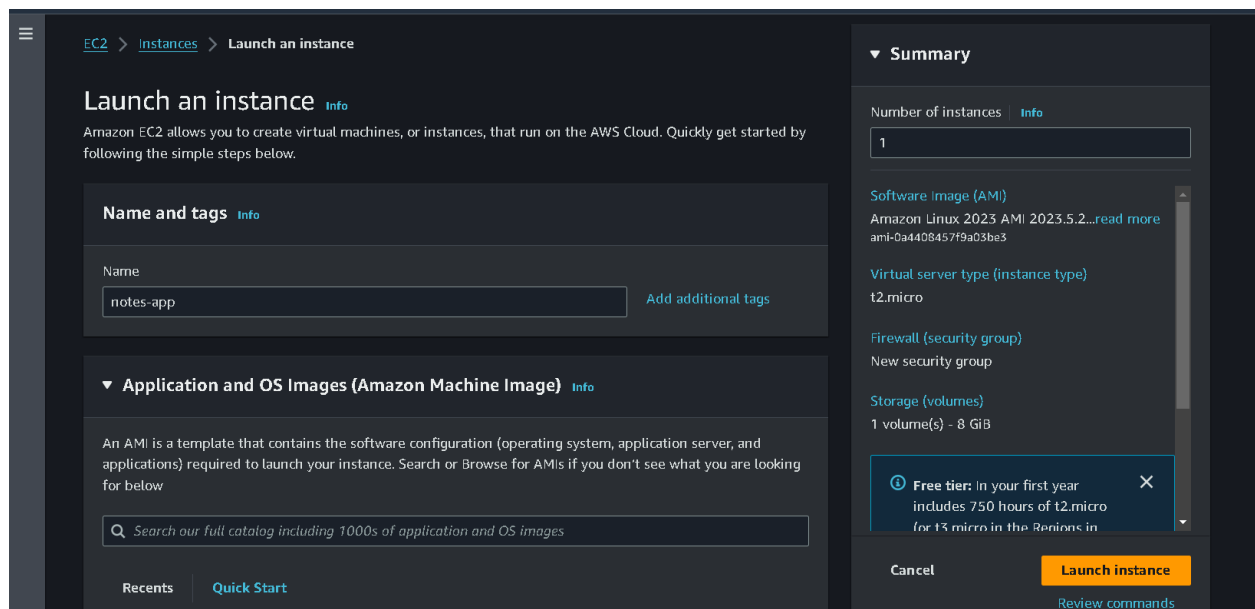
EC2 > Instances > Launch an instance

Launch an instance Info

Amazon EC2 allows you to create virtual machines, or instances, that run on the AWS Cloud. Quickly get started by following the simple steps below.

Name and tags Info

Name

notes-app

Add additional tags

Application and OS Images (Amazon Machine Image) Info

An AMI is a template that contains the software configuration (operating system, application server, and applications) required to launch your instance. Search or Browse for AMIs if you don't see what you are looking for below

Search our full catalog including 1000s of application and OS images

Recents | Quick Start

Summary

Number of instances | Info

1

Software Image (AMI)
Amazon Linux 2023 AMI 2023.5.2...read more
ami-0a4408457f9a03be3

Virtual server type (instance type)
t2.micro

Firewall (security group)
New security group

Storage (volumes)
1 volume(s) - 8 GiB

Free tier: In your first year includes 750 hours of t2.micro (or t3.micro in the Regions in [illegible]

Cancel

Launch instance

Review commands